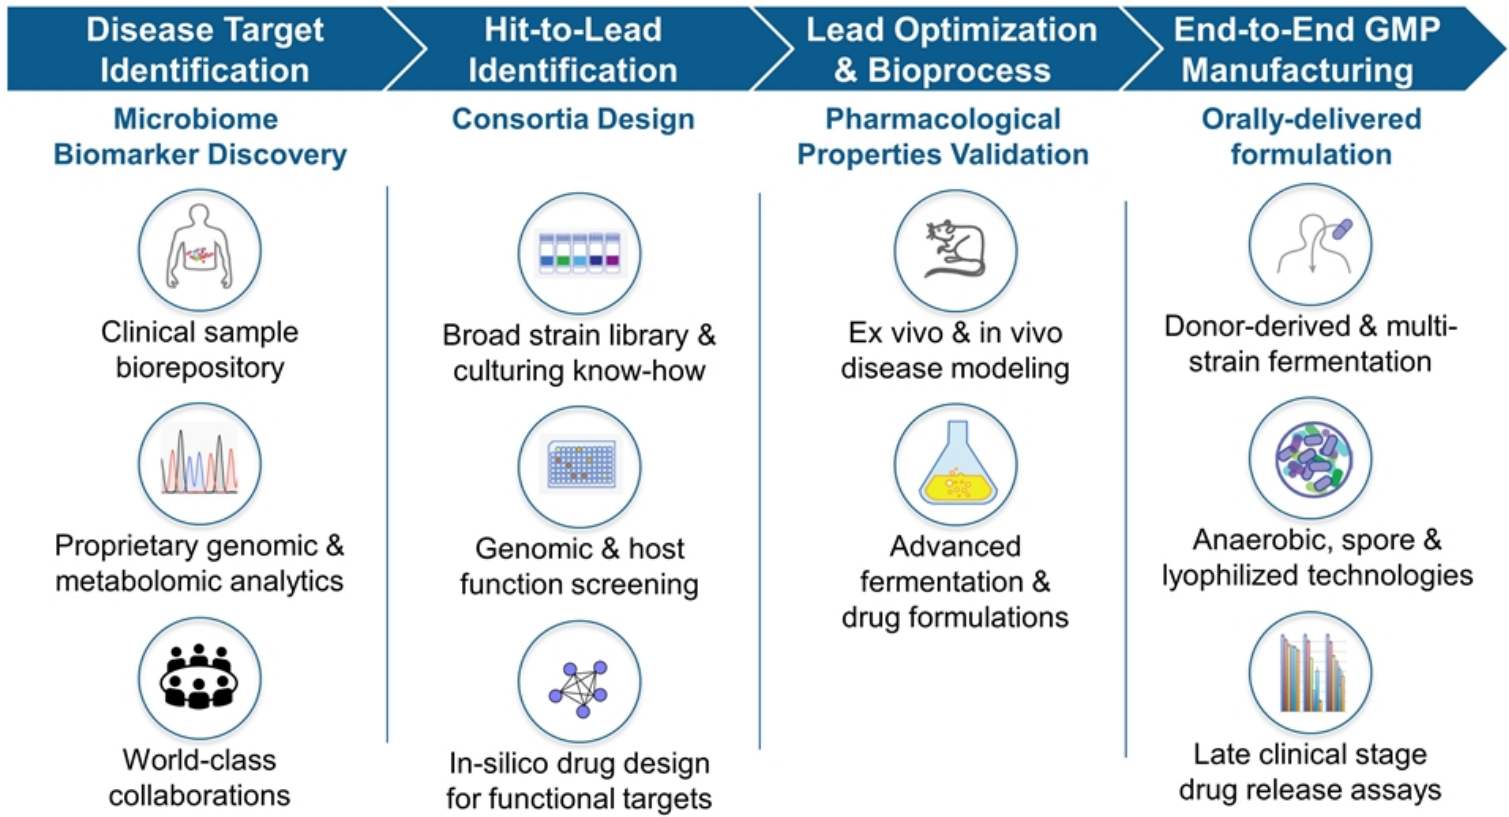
Disease Target Identification

Microbiome Biomarker Discovery

Clinical sample biorepository

Proprietary genomic & metabolomic analytics

World-class collaborations

Hit-to-Lead Identification

Consortia Design

Broad strain library & culturing know-how

Genomic & host function screening

In-silico drug design for functional targets

Lead Optimization & Bioprocess

Pharmacological Properties Validation

Ex vivo & in vivo disease modeling

Advanced fermentation & drug formulations

End-to-End GMP Manufacturing

Orally-delivered formulation

Donor-derived & multi-strain fermentation

Anaerobic, spore & lyophilized technologies

Late clinical stage drug release assays